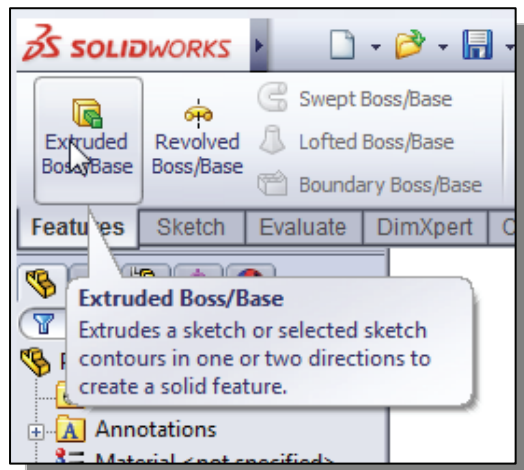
SOLIDWORKS

Extruded Boss/Base

Revolved Boss/Base

Swept Boss/Base

Lofted Boss/Base

Boundary Boss/Base

Features | Sketch | Evaluate | DimXpert

Extruded Boss/Base

Extrudes a sketch or selected sketch contours in one or two directions to create a solid feature.

Annotations

Material <not specified>